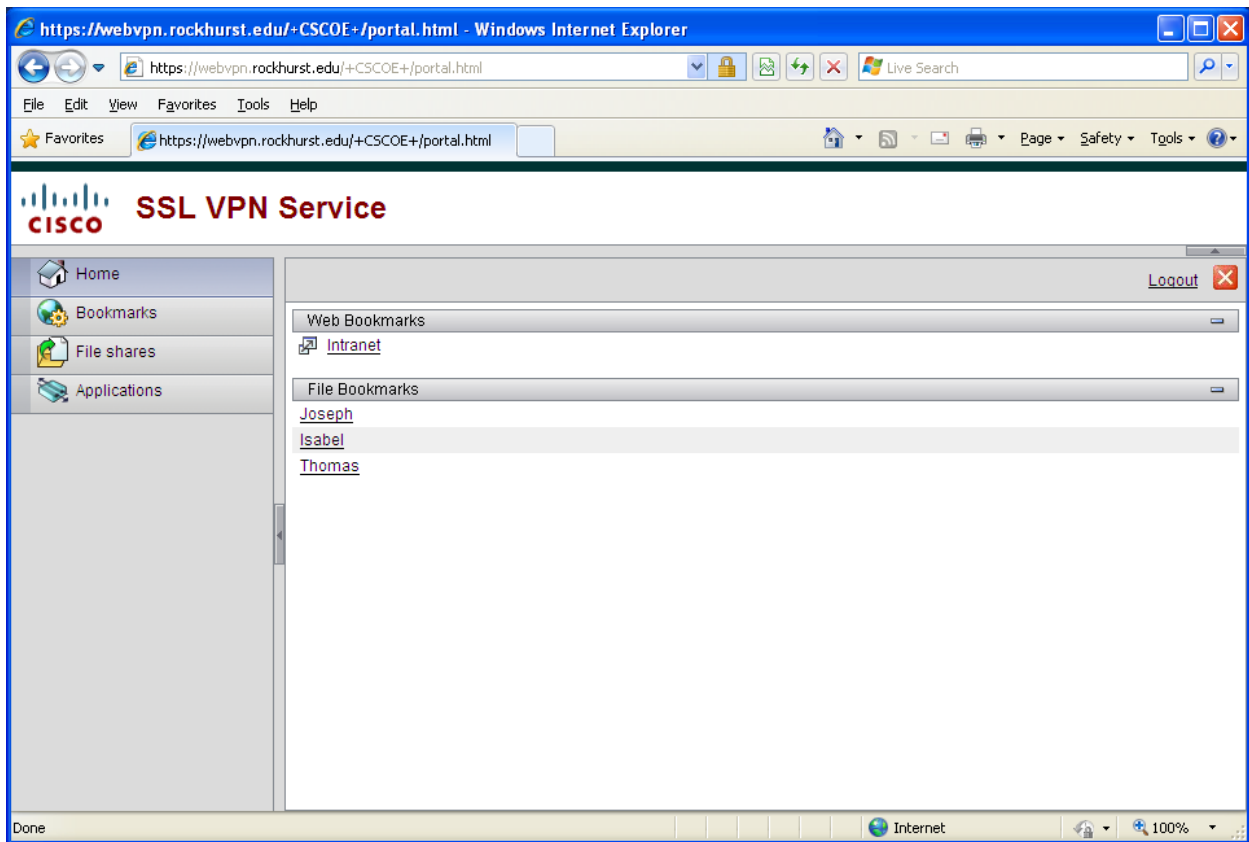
https://webvpn.rockhurst.edu/+CSCOE+/portal.html - Windows Internet Explorer

https://webvpn.rockhurst.edu/+CSCOE+/portal.html

Live Search

File Edit View Favorites Tools Help

Favorites

https://webvpn.rockhurst.edu/+CSCOE+/portal.html

Page ▾ Safety ▾ Tools ▾

cisco SSL VPN Service

Home
Bookmarks
File shares
Applications

Logout

Web Bookmarks
Intranet

File Bookmarks
Joseph
Isabel
Thomas

Done
Internet
100%